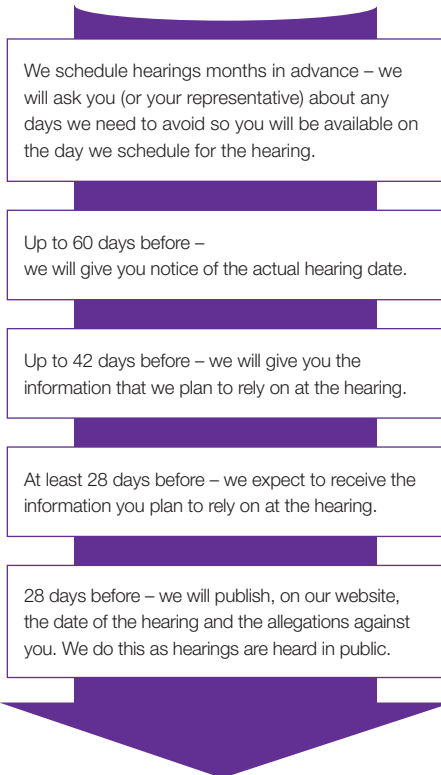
We schedule hearings months in advance – we will ask you (or your representative) about any days we need to avoid so you will be available on the day we schedule for the hearing.

Up to 60 days before –
we will give you notice of the actual hearing date.

Up to 42 days before – we will give you the information that we plan to rely on at the hearing.

At least 28 days before – we expect to receive the information you plan to rely on at the hearing.

28 days before – we will publish, on our website, the date of the hearing and the allegations against you. We do this as hearings are heard in public.